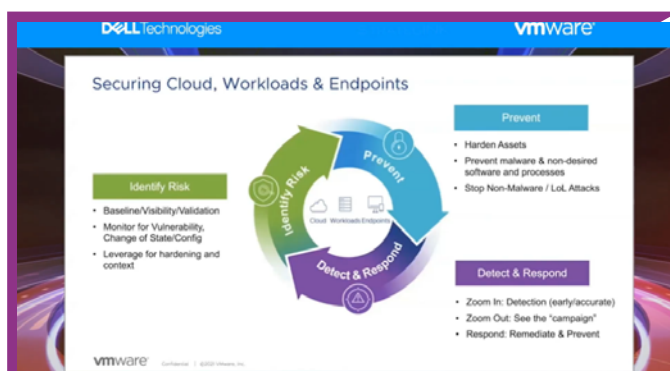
DELLTechnologies

vmware

Securing Cloud, Workloads & Endpoints

Identify Risk

- Baseline/Visibility/Validation
- Monitor for Vulnerability, Change of State/Config
- Leverage for hardening and context

Identify Risk

Prevent

Detect & Respond

Cloud Workloads Endpoints

Prevent

- Harden Assets
- Prevent malware & non-desired software and processes
- Stop Non-Malware / LoL Attacks

Detect & Respond

- Zoom In: Detection (early/accurate)
- Zoom Out: See the "campaign"
- Respond: Remediate & Prevent

vmware Confidential | ©2020 VMware, Inc.